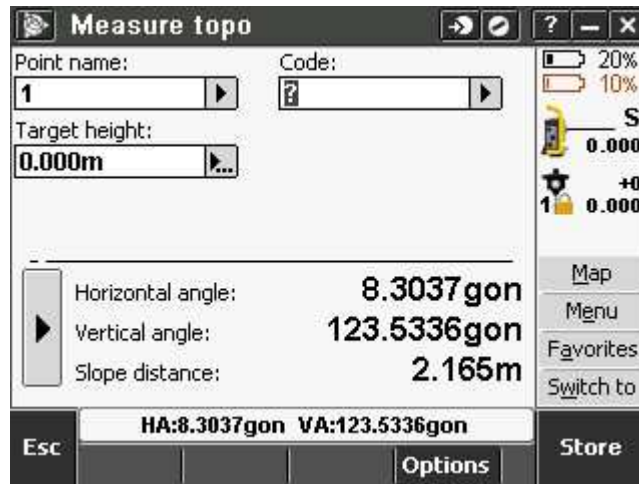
Measure topo

Point name:
1
Code:
?
Target height:
0.000m

20%
10%
S
0.000
+0
1
0.000

Horizontal angle: 8.3037gon
Vertical angle: 123.5336gon
Slope distance: 2.165m

Map
Menu
Favorites
Switch to

HA:8.3037gon VA:123.5336gon

Esc
Options
Store